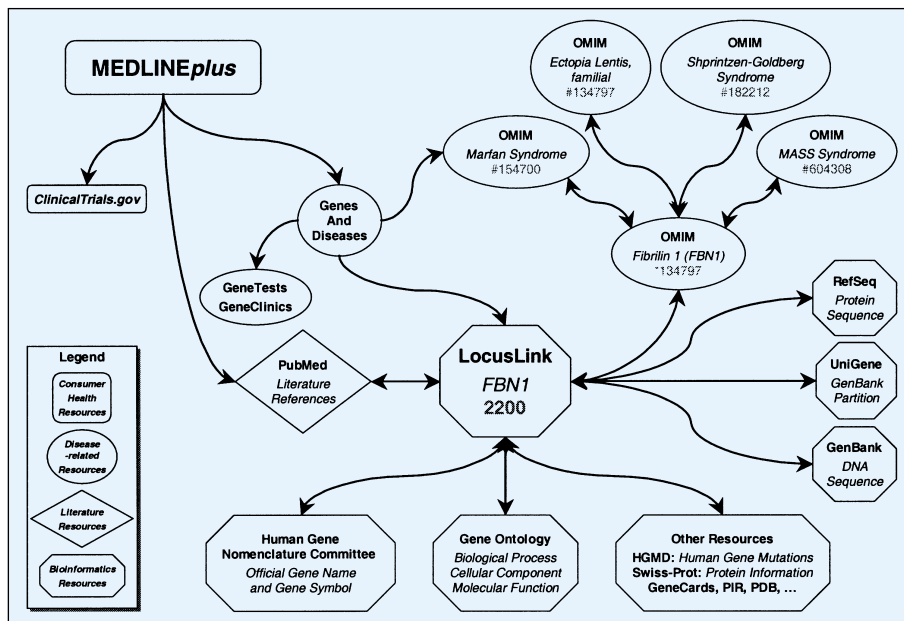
MEDLINEplus

ClinicalTrials.gov

Genes And Diseases

GeneTests GeneClinics

OMIM
Ectopia Lentis, familial
#134797

OMIM
Shprintzen-Goldberg Syndrome
#182212

OMIM
Marfan Syndrome
#154700

OMIM
MASS Syndrome
#604308

OMIM
Fibrilin 1 (FBN1)
*134797

RefSeq
Protein Sequence

UniGene
GenBank Partition

GenBank
DNA Sequence

PubMed
Literature References

LocusLink
FBN1
2200

Legend
Consumer Health Resources
Disease-related Resources
Literature Resources
Bioinformatics Resources

Human Gene Nomenclature Committee
Official Gene Name and Gene Symbol

Gene Ontology
Biological Process
Cellular Component
Molecular Function

Other Resources
HGMD: Human Gene Mutations
Swiss-Prot: Protein Information
GeneCards, PIR, PDB, ...